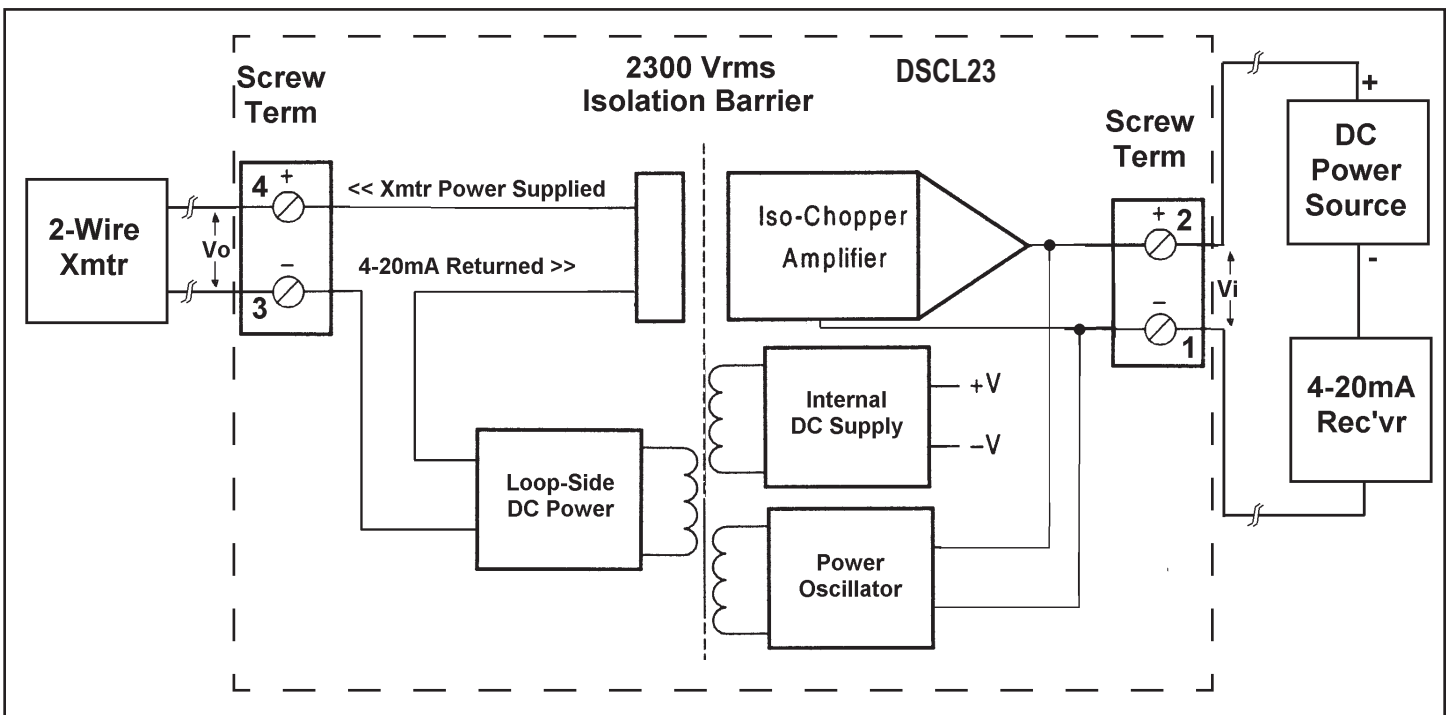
Screw Term

2300 Vrms Isolation Barrier

DSCL23

Screw Term

+

DC Power Source

-

2-Wire Xmtr

4 +

Vo

3 –

<< Xmtr Power Supplied

4-20mA Returned >>

Iso-Chopper Amplifier

+ 2

Vi

– 1

Internal DC Supply

+V

–V

4-20mA Rec'vr

Loop-Side DC Power

Power Oscillator